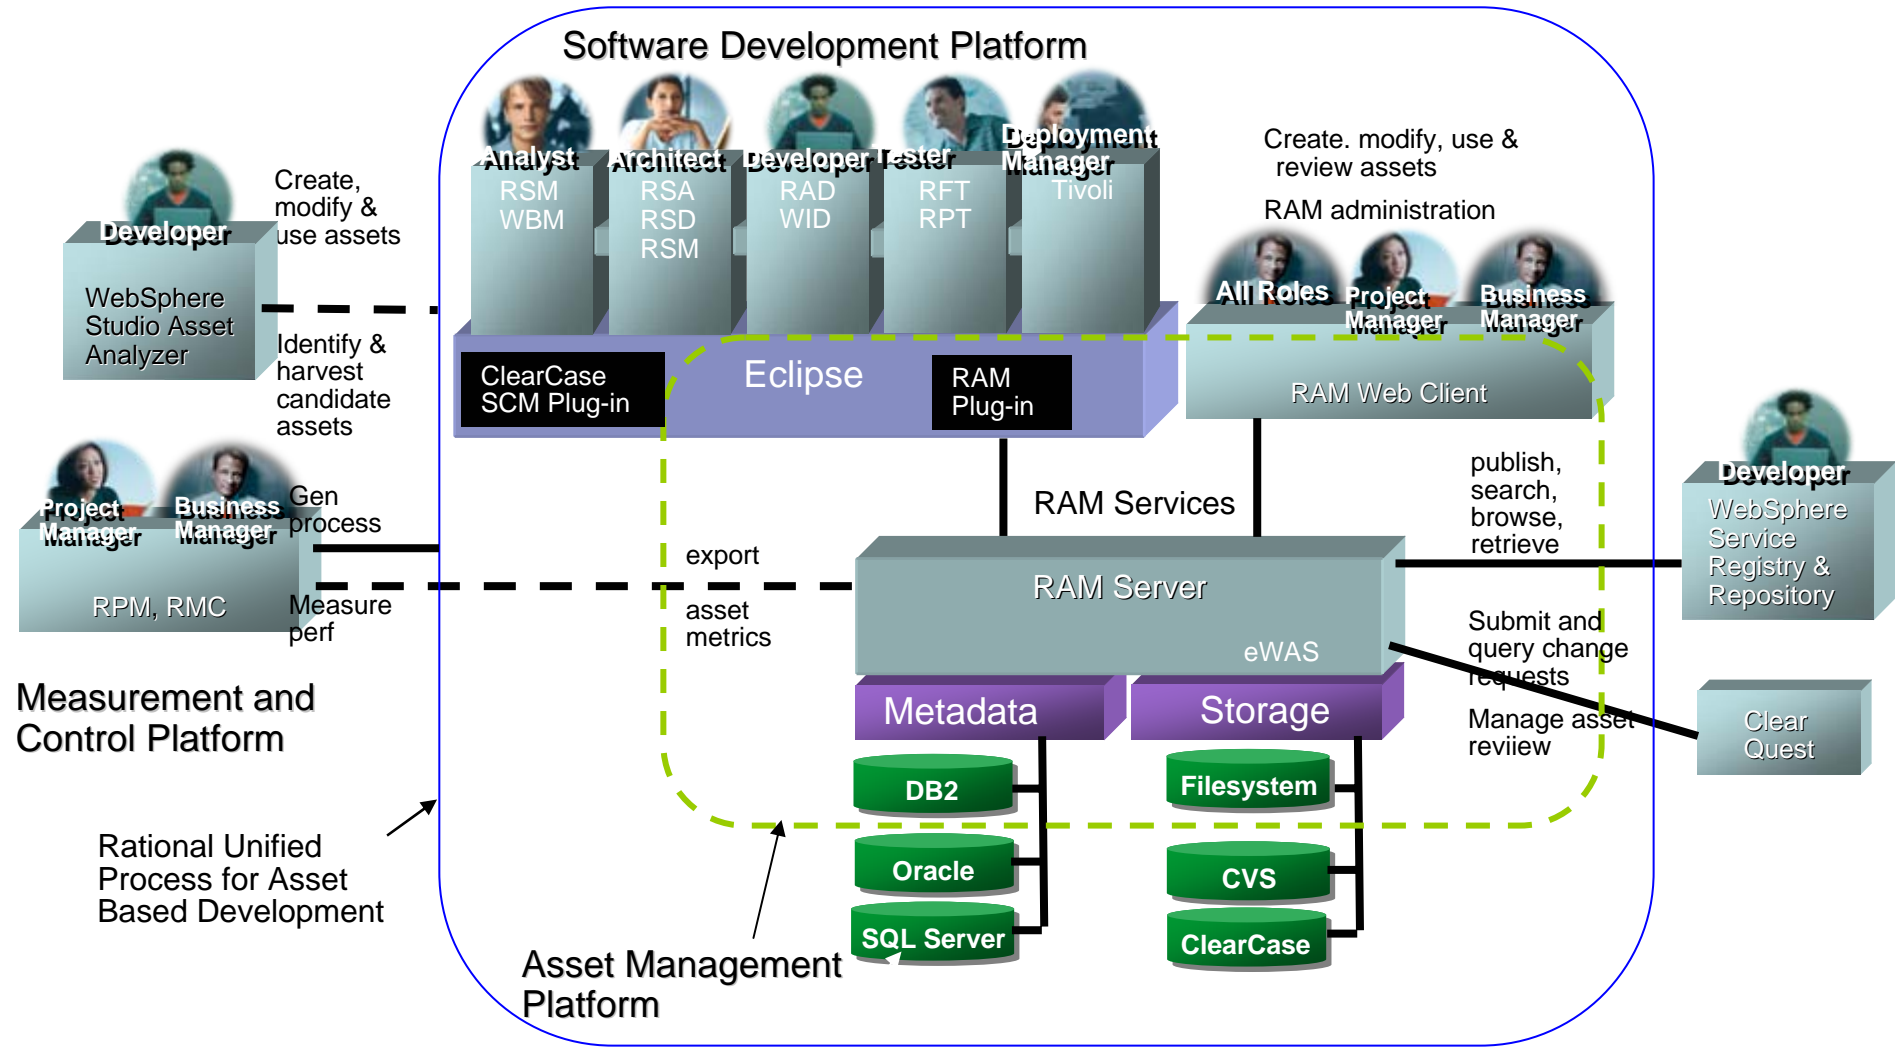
Software Development Platform

Analyst
RSM
WBM

Architect
RSA
RSD
RSM

Developer
RAD
WID

Tester
RFT
RPT

Deployment Manager
Tivoli

Create. modify, use & review assets

RAM administration

All Roles

Project Manager

Business Manager

RAM Web Client

Developer
WebSphere Studio Asset Analyzer

Create, modify & use assets

Identify & harvest candidate assets

ClearCase SCM Plug-in

Eclipse

RAM Plug-in

Project Manager

Business Manager

RPM, RMC

Gen process

Measure perf

RAM Services

export

asset metrics

RAM Server

eWAS

publish, search, browse, retrieve

Developer
WebSphere Service Registry & Repository

Submit and query change requests

Manage asset reviiew

Clear Quest

Measurement and Control Platform

Metadata

Storage

DB2

Oracle

SQL Server

Filesystem

CVS

ClearCase

Rational Unified Process for Asset Based Development

Asset Management Platform